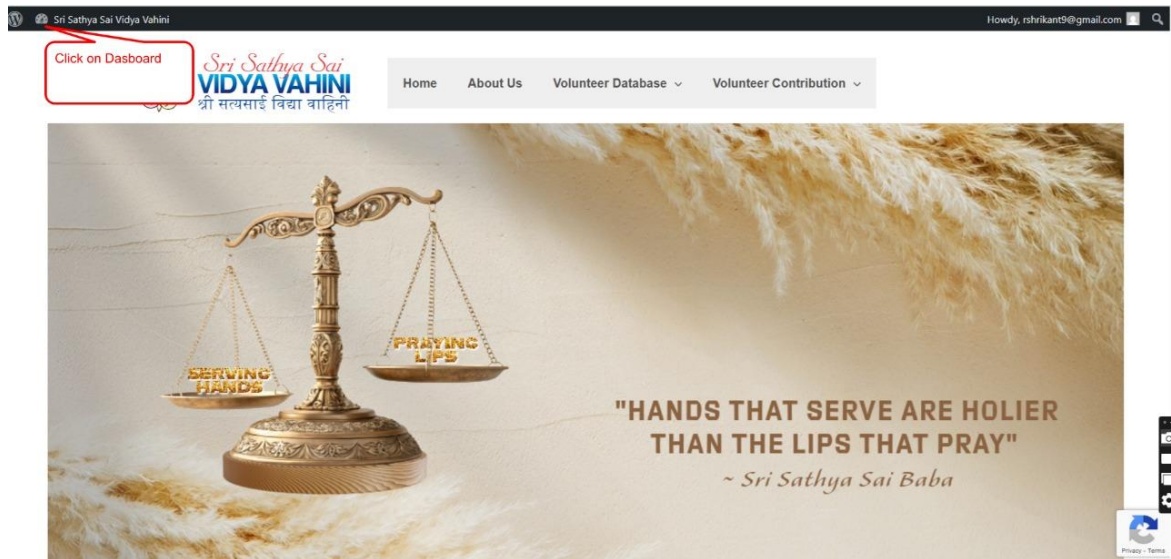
Sri Sathya Sai Vidya Vahini

Howdy, rshrikant9@gmail.com

Click on Dasboard

Sri Sathya Sai
VIDYA VAHINI
श्री सत्यसाई विद्या वाहिनी

Home About Us Volunteer Database Volunteer Contribution

SERVING HANDS

PRAYING LIPS

"HANDS THAT SERVE ARE HOLIER THAN THE LIPS THAT PRAY"
~ Sri Sathya Sai Baba

Privacy - Terms